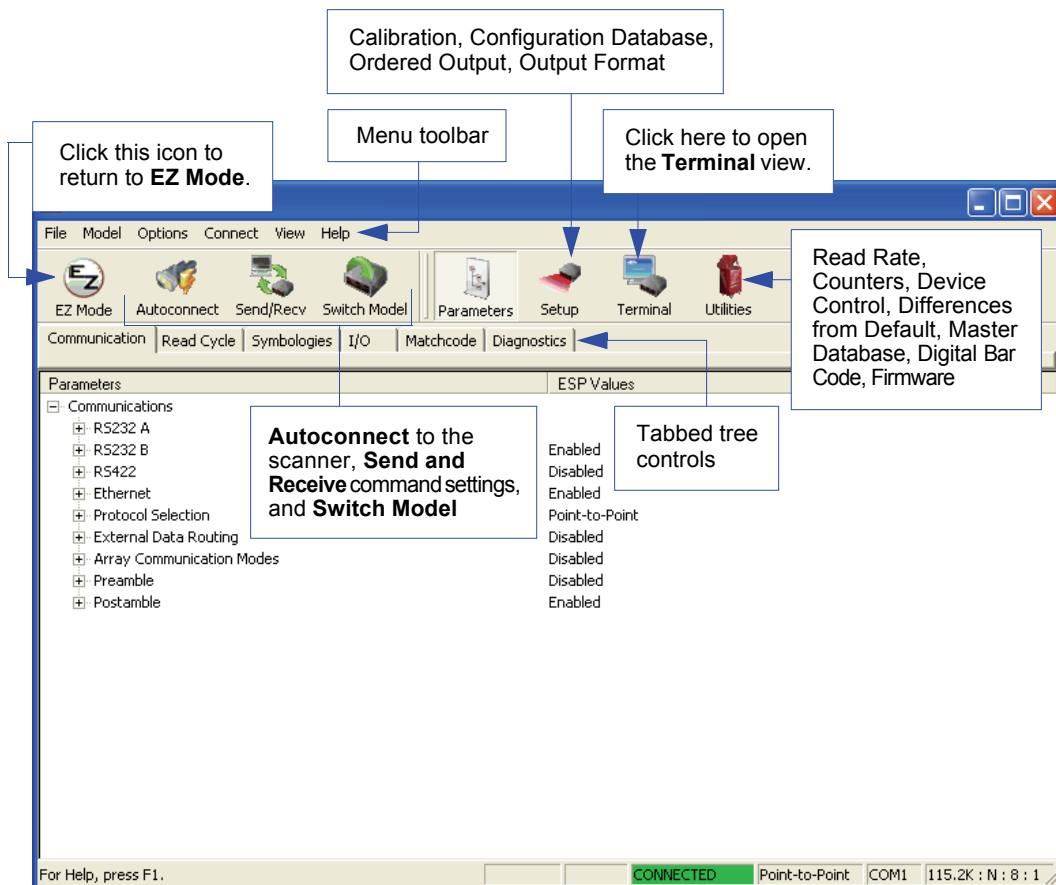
Calibration, Configuration Database, Ordered Output, Output Format

Menu toolbar

Click this icon to return to **EZ Mode**.

Click here to open the **Terminal** view.

File Model Options Connect View Help

EZ Mode Autoconnect Send/Recv Switch Model Parameters Setup Terminal Utilities

Read Rate, Counters, Device Control, Differences from Default, Master Database, Digital Bar Code, Firmware

Communication | Read Cycle | Symbologies | I/O | Matchcode | Diagnostics

| Parameters | ESP Values |
|---|---|
| Communications | |
| RS232 A | |
| RS232 B | Enabled |
| RS422 | Disabled |
| Ethernet | Enabled |
| Protocol Selection | Point-to-Point |
| External Data Routing | Disabled |
| Array Communication Modes | Disabled |
| Preamble | Disabled |
| Postamble | Enabled |

**Autoconnect** to the scanner, **Send and Receive** command settings, and **Switch Model**

Tabbed tree controls

For Help, press F1. CONNECTED Point-to-Point COM1 115.2K : N : 8 : 1